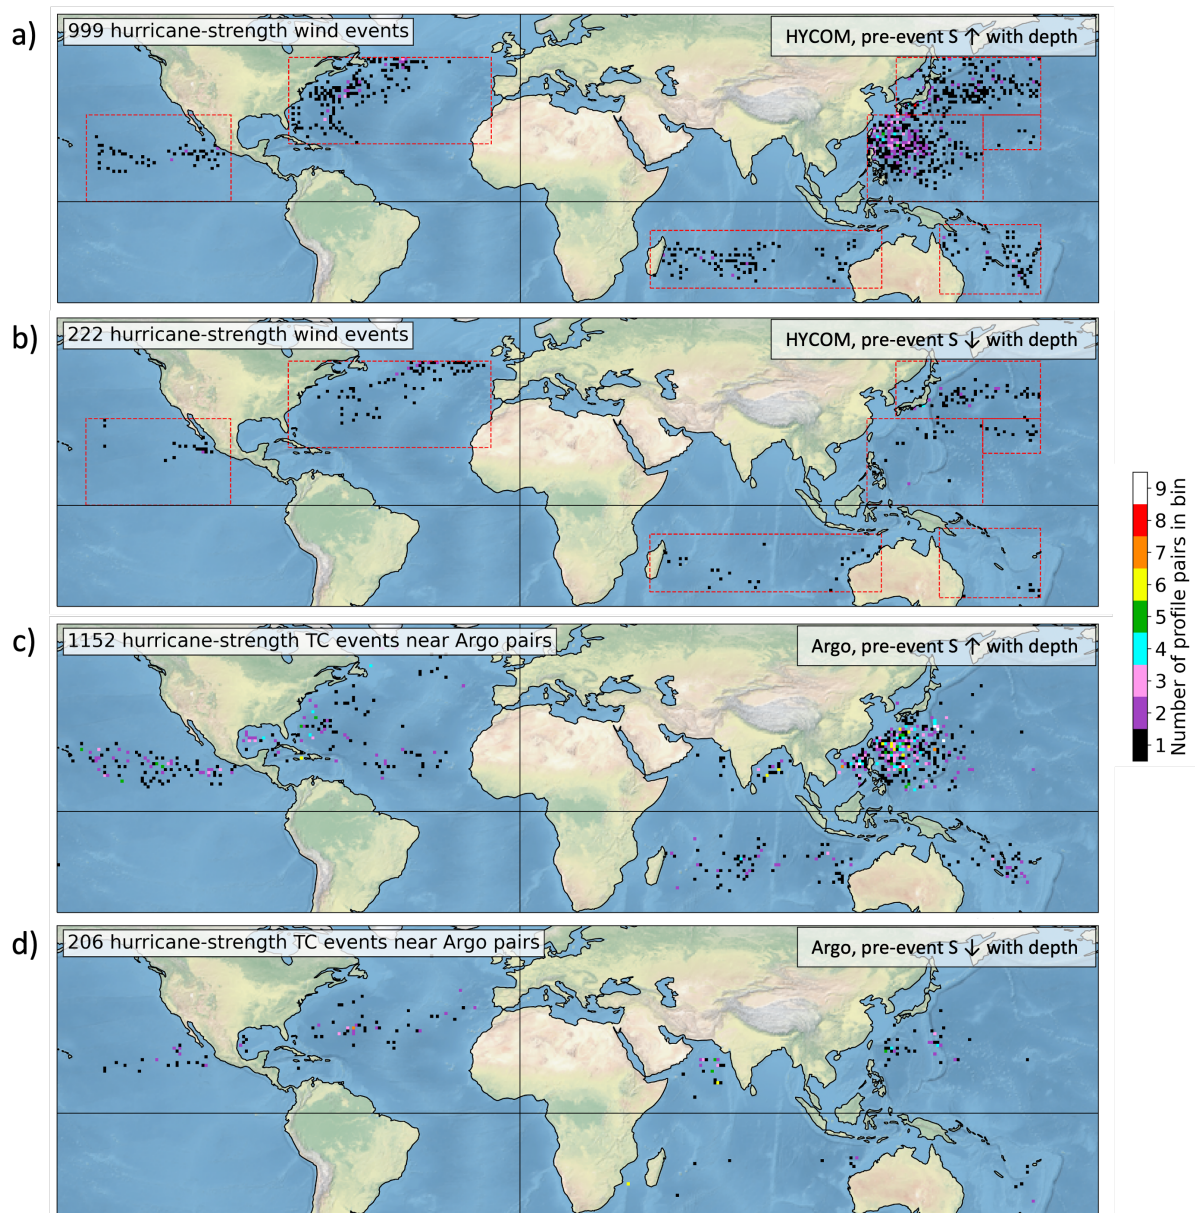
a)
999 hurricane-strength wind events
HYCOM, pre-event S ↑ with depth

b)
222 hurricane-strength wind events
HYCOM, pre-event S ↓ with depth

c)
1152 hurricane-strength TC events near Argo pairs
Argo, pre-event S ↑ with depth

d)
206 hurricane-strength TC events near Argo pairs
Argo, pre-event S ↓ with depth

9
8
7
6
5
4
3
2
1
Number of profile pairs in bin